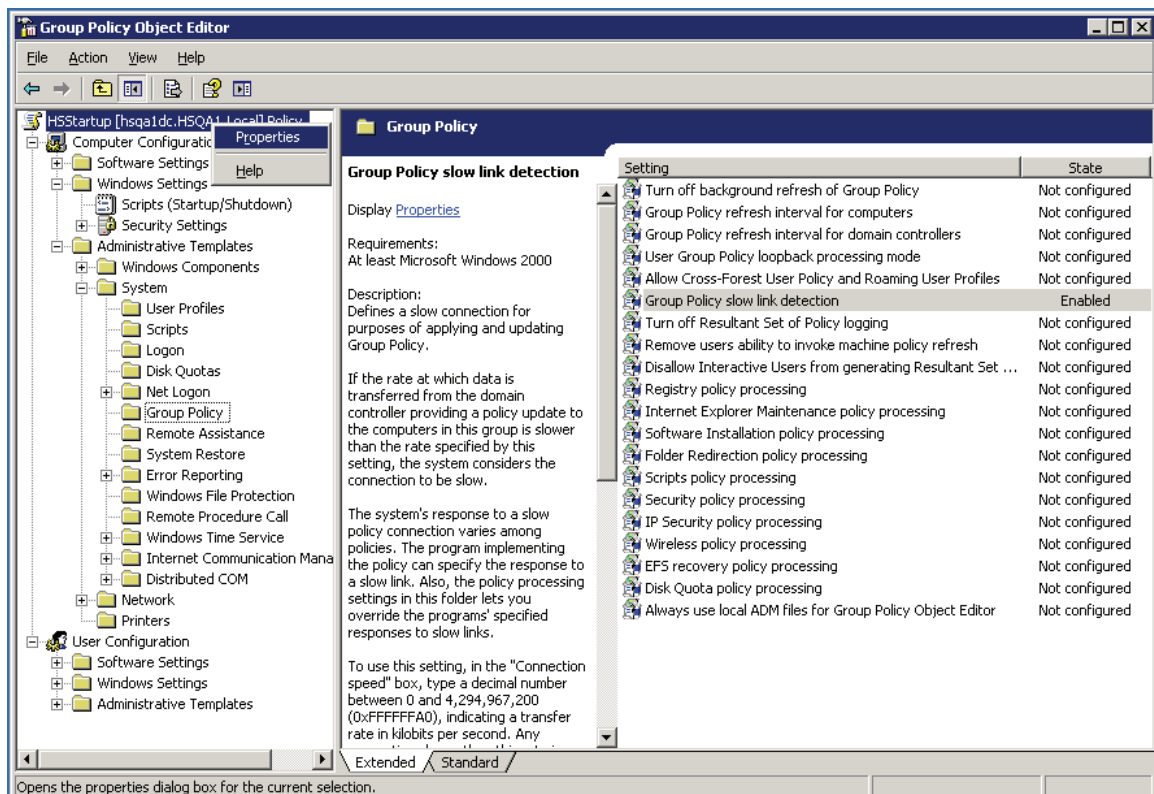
Group Policy Object Editor

File Action View Help

HSStartup [hsqa1dc.HSQA1.Local] Policy
Computer Configuratio
Software Settings
Windows Settings
Scripts (Startup/Shutdown)
Security Settings
Administrative Templates
Windows Components
System
User Profiles
Scripts
Logon
Disk Quotas
Net Logon
Group Policy
Remote Assistance
System Restore
Error Reporting
Windows File Protection
Remote Procedure Call
Windows Time Service
Internet Communication Mana
Distributed COM
Network
Printers
User Configuration
Software Settings
Windows Settings
Administrative Templates

Properties
Help

Group Policy

Group Policy slow link detection

Display Properties

Requirements:
At least Microsoft Windows 2000

Description:
Defines a slow connection for purposes of applying and updating Group Policy.

If the rate at which data is transferred from the domain controller providing a policy update to the computers in this group is slower than the rate specified by this setting, the system considers the connection to be slow.

The system's response to a slow policy connection varies among policies. The program implementing the policy can specify the response to a slow link. Also, the policy processing settings in this folder lets you override the programs' specified responses to slow links.

To use this setting, in the "Connection speed" box, type a decimal number between 0 and 4,294,967,200 (0xFFFFFFA0), indicating a transfer rate in kilobits per second. Any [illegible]

| Setting | State |
|---|---|
| Turn off background refresh of Group Policy | Not configured |
| Group Policy refresh interval for computers | Not configured |
| Group Policy refresh interval for domain controllers | Not configured |
| User Group Policy loopback processing mode | Not configured |
| Allow Cross-Forest User Policy and Roaming User Profiles | Not configured |
| Group Policy slow link detection | Enabled |
| Turn off Resultant Set of Policy logging | Not configured |
| Remove users ability to invoke machine policy refresh | Not configured |
| Disallow Interactive Users from generating Resultant Set ... | Not configured |
| Registry policy processing | Not configured |
| Internet Explorer Maintenance policy processing | Not configured |
| Software Installation policy processing | Not configured |
| Folder Redirection policy processing | Not configured |
| Scripts policy processing | Not configured |
| Security policy processing | Not configured |
| IP Security policy processing | Not configured |
| Wireless policy processing | Not configured |
| EFS recovery policy processing | Not configured |
| Disk Quota policy processing | Not configured |
| Always use local ADM files for Group Policy Object Editor | Not configured |

Extended Standard

Opens the properties dialog box for the current selection.